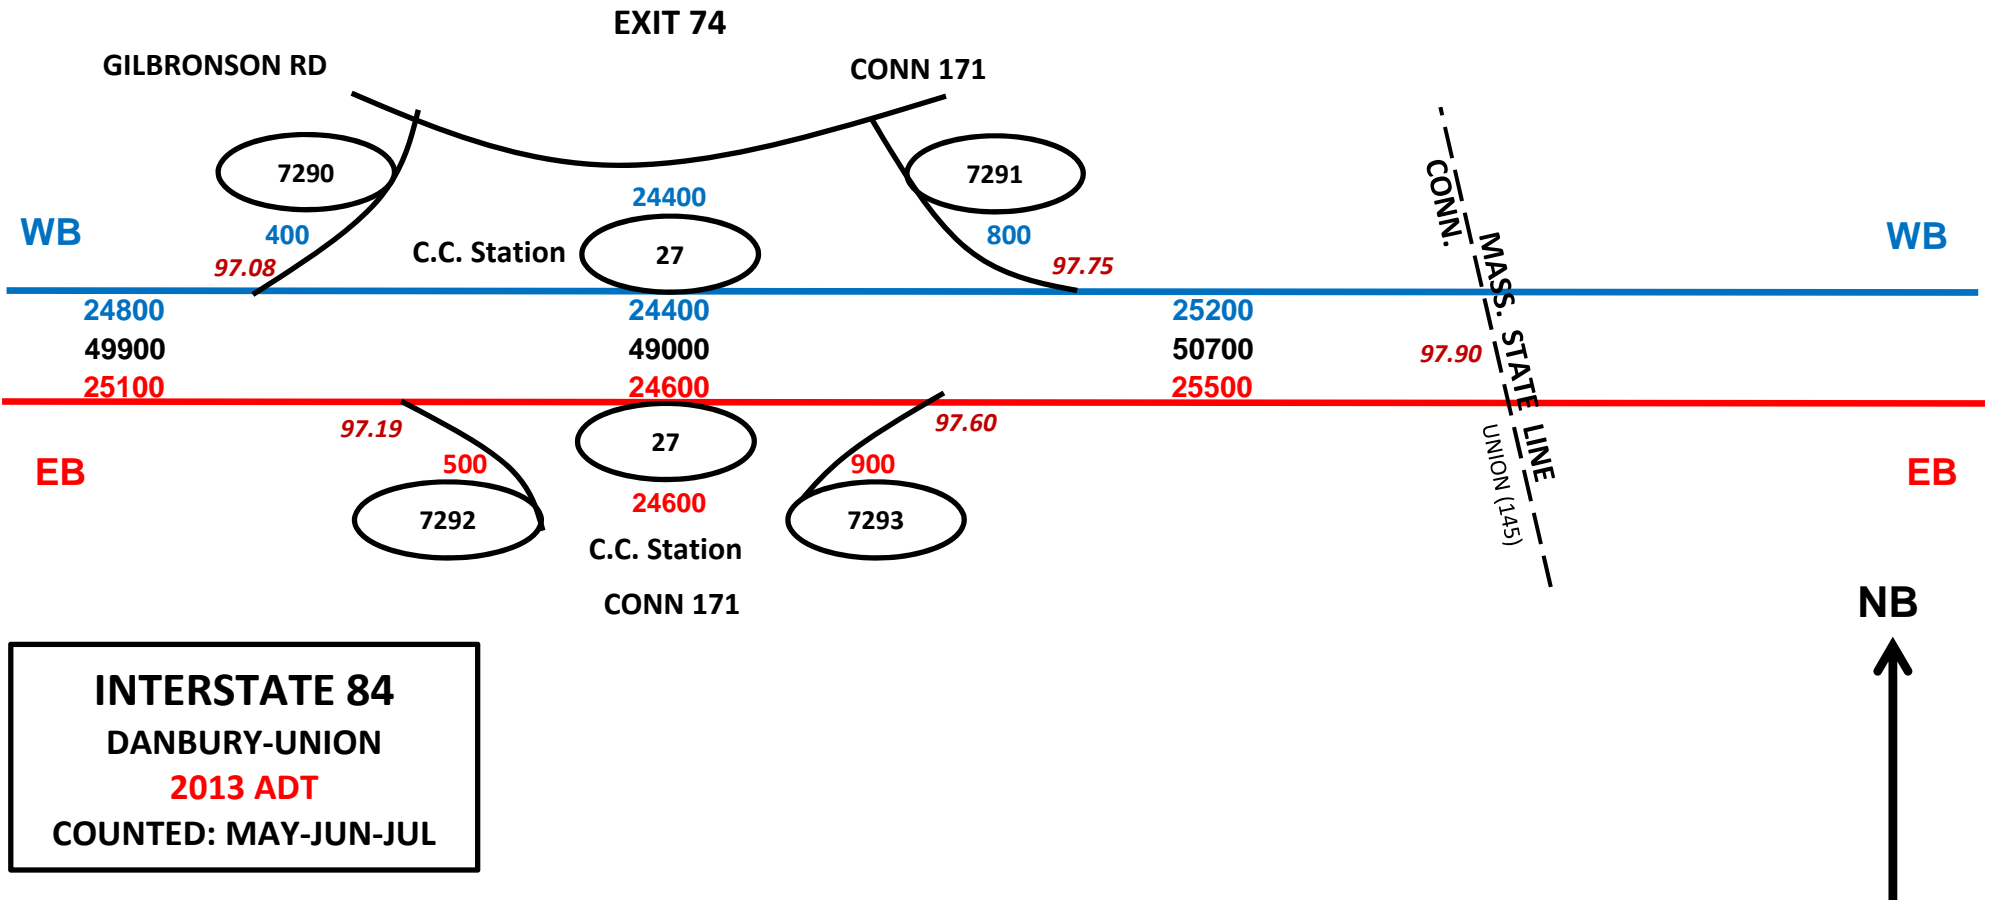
EXIT 74

GILBRONSON RD

CONN 171

7290

7291

24400

WB

400

C.C. Station

27

800

WB

97.08

97.75

CONN.

MASS. STATE LINE

24800
49900
25100

24400
49000
24600

25200
50700
25500

97.90

97.19

27

97.60

EB

500

900

EB

7292

24600

7293

UNION (145)

C.C. Station

CONN 171

NB

INTERSTATE 84
DANBURY-UNION
2013 ADT
COUNTED: MAY-JUN-JUL